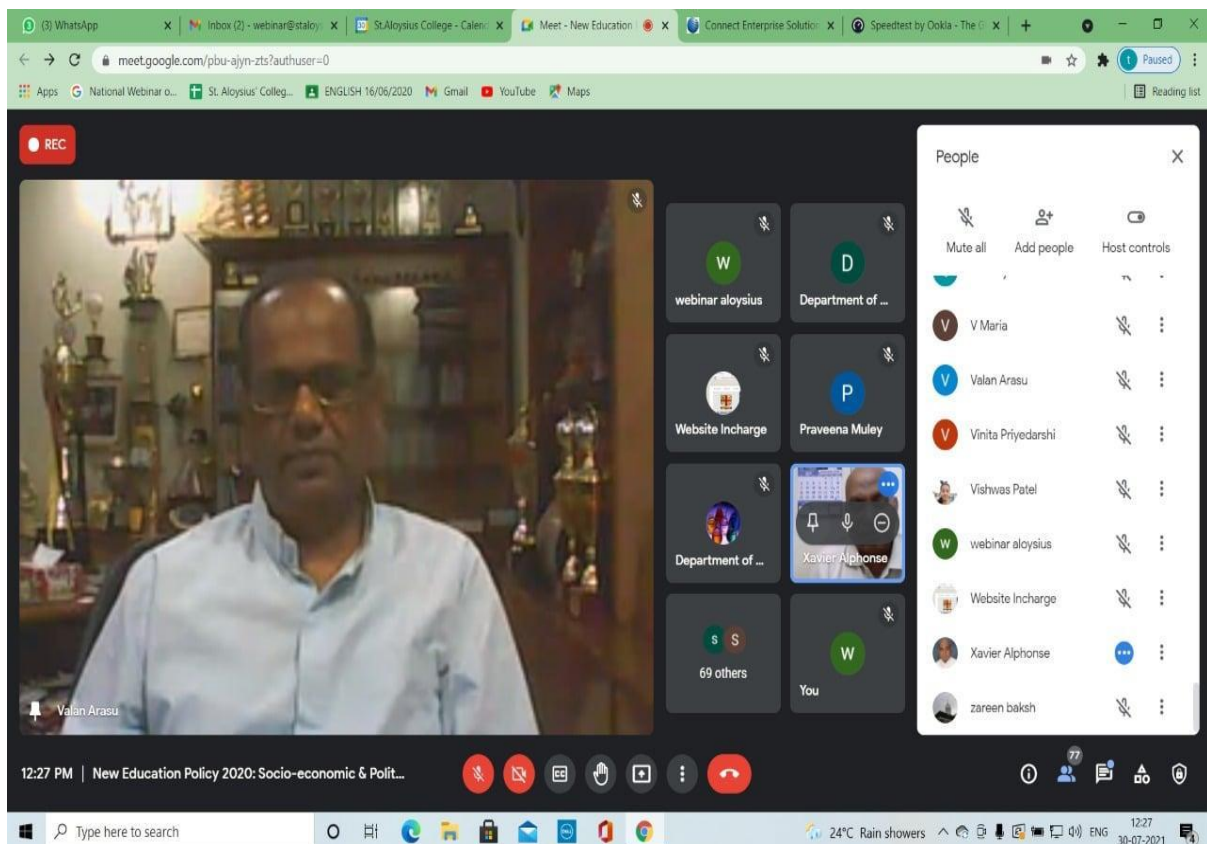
(3) WhatsApp | Inbox (2) - webinar@staloy | St.Aloysius College - Calen | Meet - New Education | Connect Enterprise Solution | Speedtest by Ookla - The G

meet.google.com/pbu-ajyn-zts?authuser=0

Paused

Apps | National Webinar o... | St. Aloysius' Colleg... | ENGLISH 16/06/2020 | Gmail | YouTube | Maps | Reading list

REC

Valan Arasu

W webinar aloysius

D Department of ...

Website Incharge

P Praveena Muley

Department of ...

Xavier Alphonse

S S 69 others

W You

People

Mute all | Add people | Host controls

V Maria

Valan Arasu

Vinita Priyedarshi

Vishwas Patel

webinar aloysius

Website Incharge

Xavier Alphonse

zareen baksh

12:27 PM | New Education Policy 2020: Socio-economic & Polit...

77

Type here to search

24°C Rain showers ENG 12:27 30-07-2021